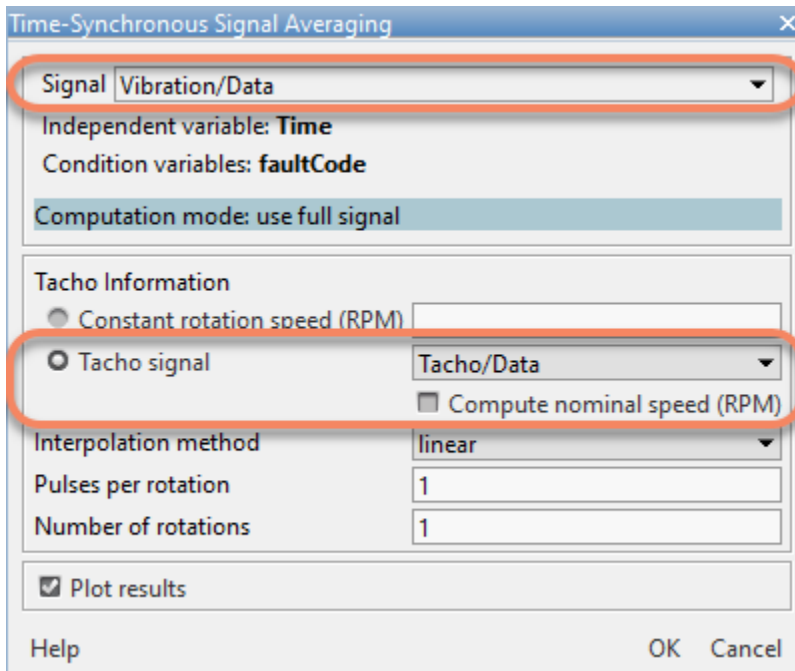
Time-Synchronous Signal Averaging

Signal Vibration/Data

Independent variable: **Time**

Condition variables: **faultCode**

Computation mode: use full signal

Tacho Information

Constant rotation speed (RPM)

Tacho signal Tacho/Data

Compute nominal speed (RPM)

Interpolation method linear

Pulses per rotation 1

Number of rotations 1

Plot results

Help OK Cancel